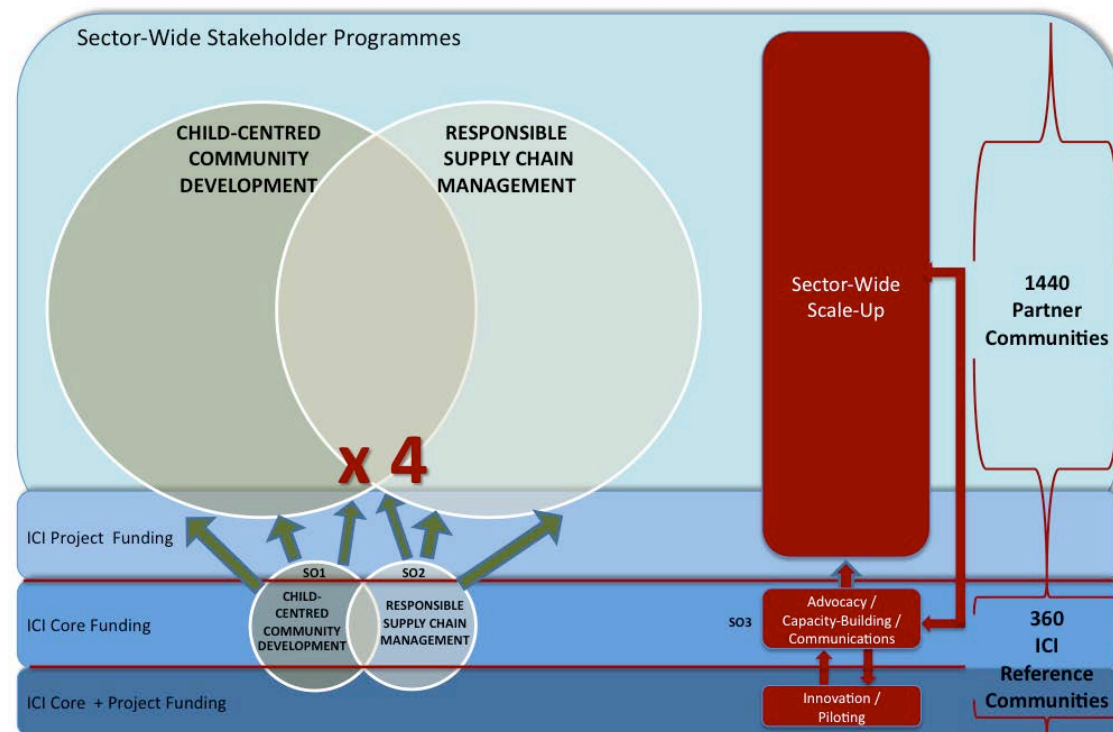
Sector-Wide Stakeholder Programmes

CHILD-CENTRED COMMUNITY DEVELOPMENT

RESPONSIBLE SUPPLY CHAIN MANAGEMENT

x 4

Sector-Wide Scale-Up

1440 Partner Communities

ICI Project Funding

ICI Core Funding

ICI Core + Project Funding

SO1

CHILD-CENTRED COMMUNITY DEVELOPMENT

SO2

RESPONSIBLE SUPPLY CHAIN MANAGEMENT

SO3

Advocacy / Capacity-Building / Communications

Innovation / Piloting

360 ICI Reference Communities